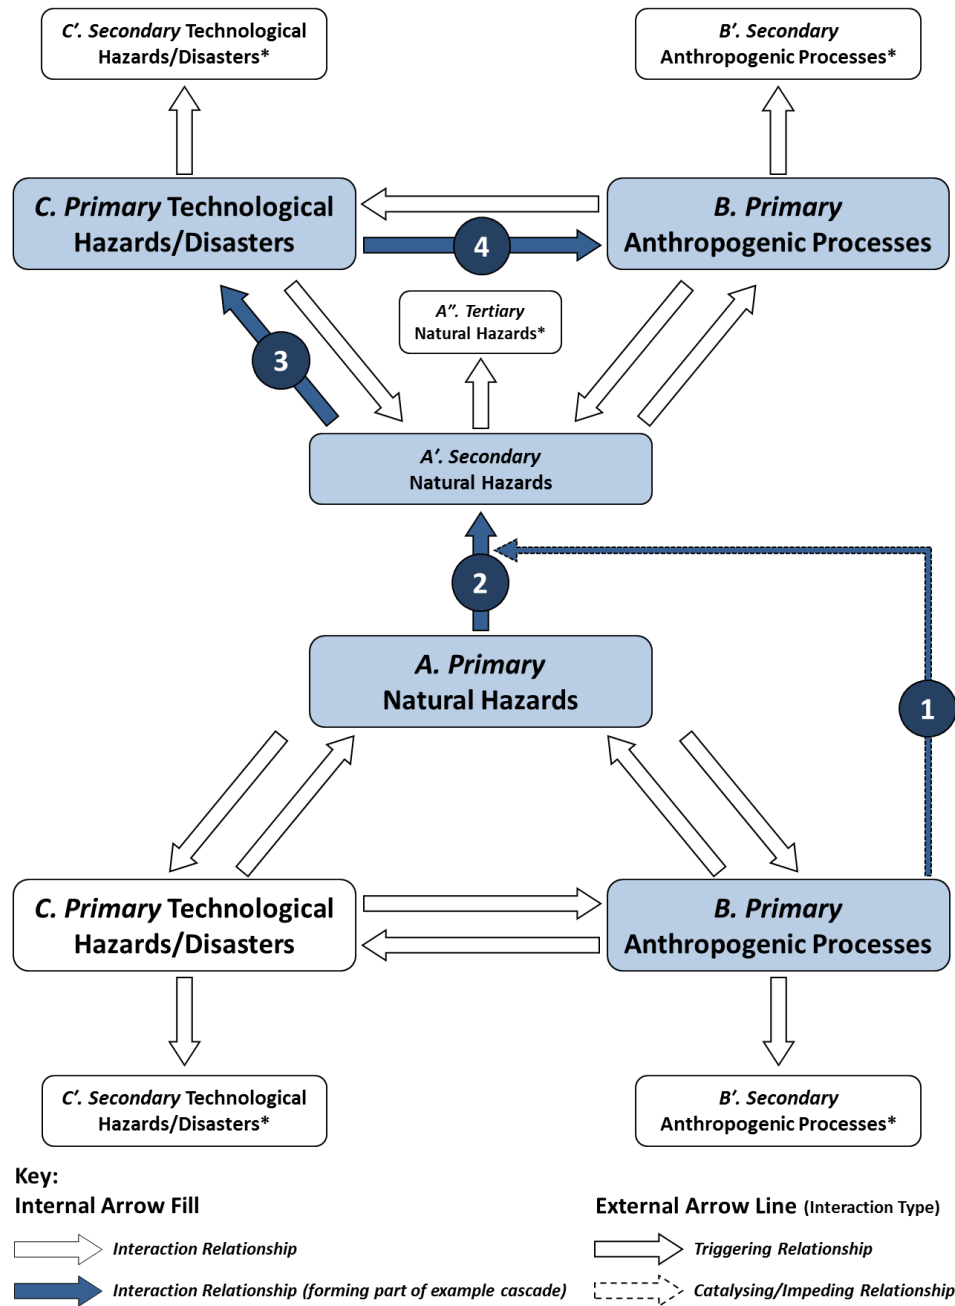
C′. Secondary Technological Hazards/Disasters*

B′. Secondary Anthropogenic Processes*

C. Primary Technological Hazards/Disasters

4

B. Primary Anthropogenic Processes

A″. Tertiary Natural Hazards*

3

A′. Secondary Natural Hazards

2

A. Primary Natural Hazards

1

C. Primary Technological Hazards/Disasters

B. Primary Anthropogenic Processes

C′. Secondary Technological Hazards/Disasters*

B′. Secondary Anthropogenic Processes*

Key:
Internal Arrow Fill

Interaction Relationship

Interaction Relationship (forming part of example cascade)

External Arrow Line (Interaction Type)

Triggering Relationship

Catalysing/Impeding Relationship